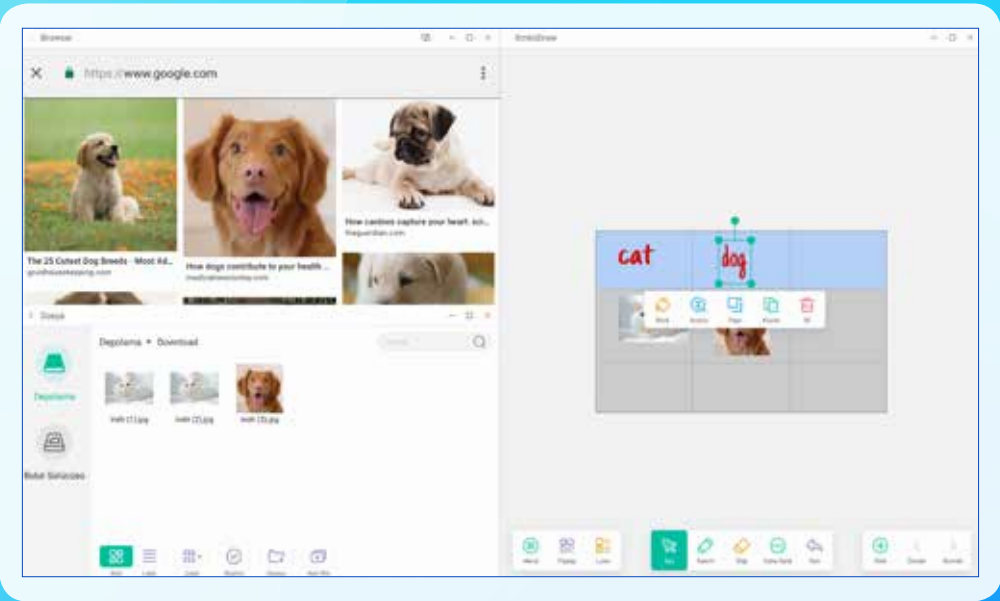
Browser

https://www.google.com

The 25 Cutest Dog Breeds - Most Ad...
goodhousekeeping.com

How dogs contribute to your health ...
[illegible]

How canines capture your heart. sci...
theguardian.com

Dosya

Depolama ▾ Download

Depolama

Bulut Sunucusu

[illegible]

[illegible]

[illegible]

cat

dog

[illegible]